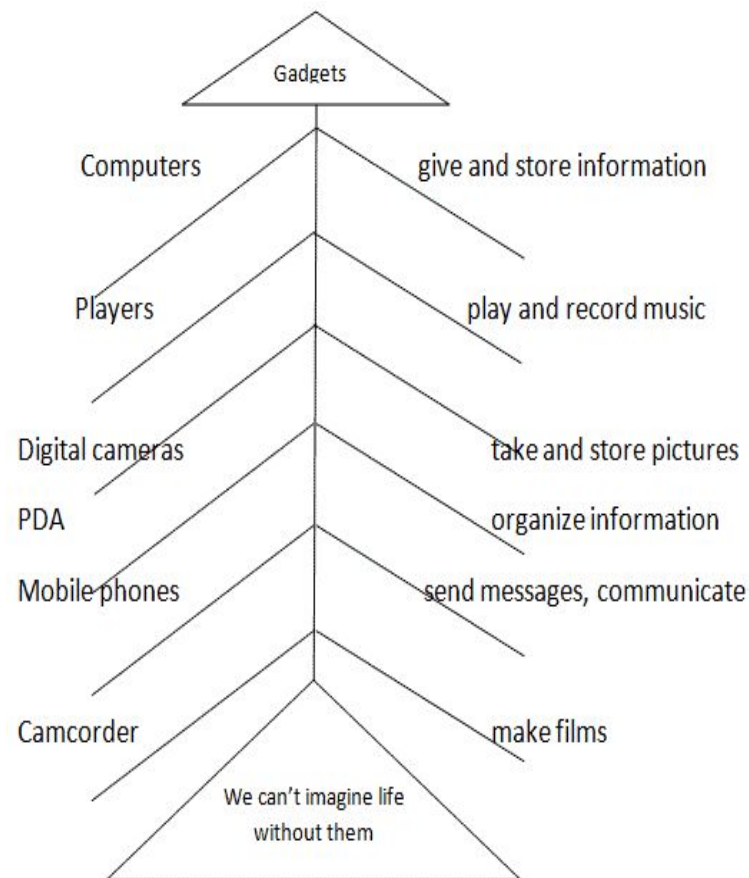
Gadgets

Computers

give and store information

Players

play and record music

Digital cameras

take and store pictures

PDA

organize information

Mobile phones

send messages, communicate

Camcorder

make films

We can't imagine life without them